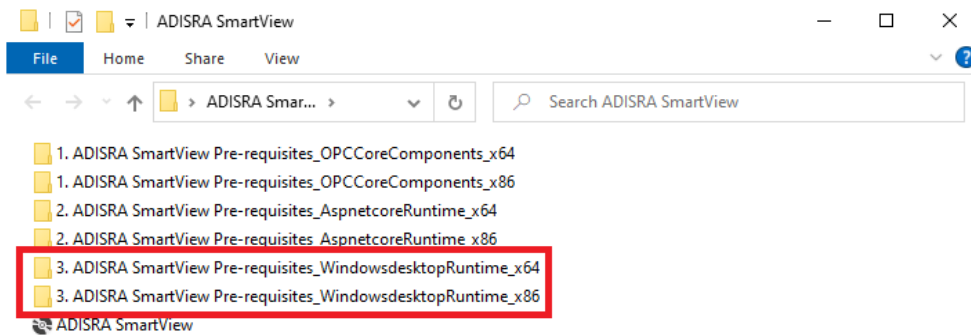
ADISRA SmartView

File Home Share View

> ADISRA Smar... >

Search ADISRA SmartView

1. ADISRA SmartView Pre-requisites_OPCCoreComponents_x64
1. ADISRA SmartView Pre-requisites_OPCCoreComponents_x86
2. ADISRA SmartView Pre-requisites_AspnetcoreRuntime_x64
2. ADISRA SmartView Pre-requisites_AspnetcoreRuntime_x86
3. ADISRA SmartView Pre-requisites_WindowsdesktopRuntime_x64
3. ADISRA SmartView Pre-requisites_WindowsdesktopRuntime_x86
ADISRA SmartView